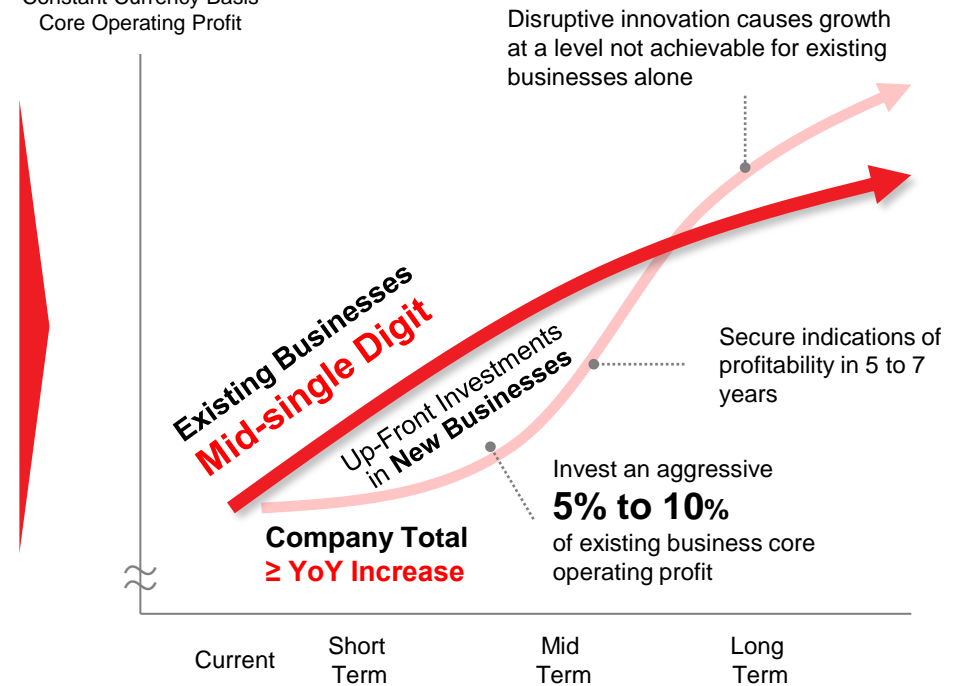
Constant Currency Basis
Core Operating Profit

Disruptive innovation causes growth at a level not achievable for existing businesses alone

Existing Businesses
Mid-single Digit

Up-Front Investments in New Businesses

Secure indications of profitability in 5 to 7 years

Invest an aggressive
5% to 10%
of existing business core operating profit

Company Total
≥ YoY Increase

Current
Short Term
Mid Term
Long Term